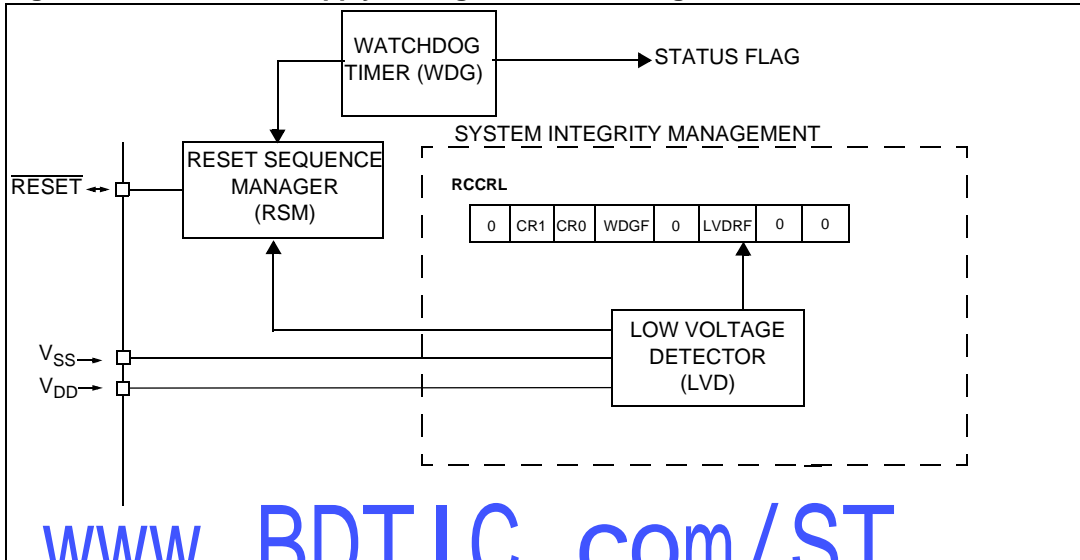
WATCHDOG TIMER (WDG)

STATUS FLAG

SYSTEM INTEGRITY MANAGEMENT

RESET SEQUENCE MANAGER (RSM)

$\overline{RESET}$

RCCRL

| 0 | CR1 | CR0 | WDGF | 0 | LVDRF | 0 | 0 |
|---|---|---|---|---|---|---|---|

LOW VOLTAGE DETECTOR (LVD)

$V_{SS}$

$V_{DD}$

www.BDTIC.com/ST